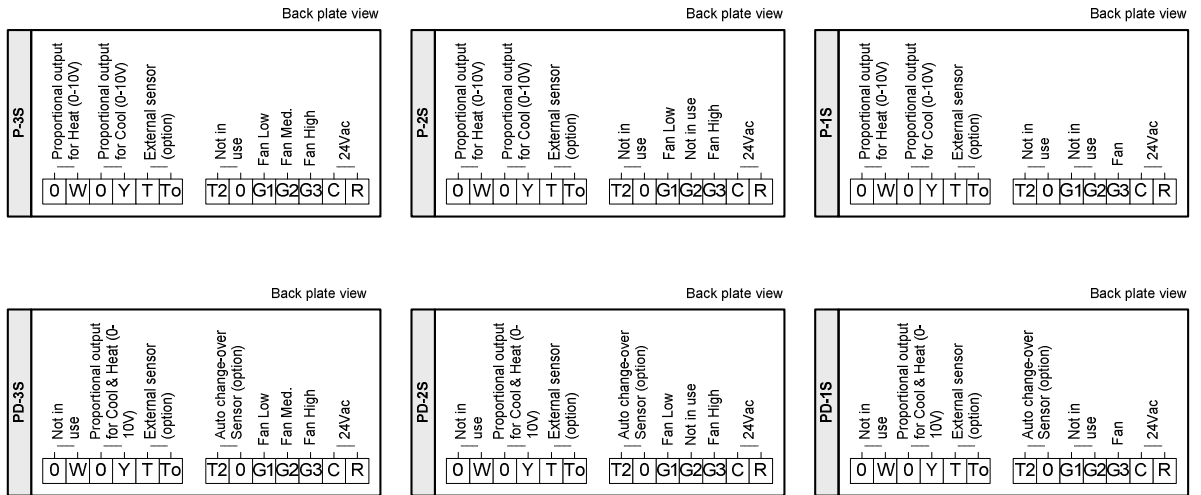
Back plate view

P-3S

Proportional output for Heat (0-10V)

Proportional output for Cool (0-10V)

External sensor (option)

Not in use

Fan Low

Fan Med.

Fan High

24Vac

| 0 | W | 0 | Y | T | To |
|---|---|---|---|---|---|

| T2 | 0 | G1 | G2 | G3 | C | R |
|---|---|---|---|---|---|---|

Back plate view

P-2S

Proportional output for Heat (0-10V)

Proportional output for Cool (0-10V)

External sensor (option)

Not in use

Fan Low

Not in use

Fan High

24Vac

| 0 | W | 0 | Y | T | To |
|---|---|---|---|---|---|

| T2 | 0 | G1 | G2 | G3 | C | R |
|---|---|---|---|---|---|---|

Back plate view

P-1S

Proportional output for Heat (0-10V)

Proportional output for Cool (0-10V)

External sensor (option)

Not in use

Not in use

Fan

24Vac

| 0 | W | 0 | Y | T | To |
|---|---|---|---|---|---|

| T2 | 0 | G1 | G2 | G3 | C | R |
|---|---|---|---|---|---|---|

Back plate view

PD-3S

Not in use

Proportional output for Cool & Heat (0-10V)

External sensor (option)

Auto change-over Sensor (option)

Fan Low

Fan Med.

Fan High

24Vac

| 0 | W | 0 | Y | T | To |
|---|---|---|---|---|---|

| T2 | 0 | G1 | G2 | G3 | C | R |
|---|---|---|---|---|---|---|

Back plate view

PD-2S

Not in use

Proportional output for Cool & Heat (0-10V)

External sensor (option)

Auto change-over Sensor (option)

Fan Low

Not in use

Fan High

24Vac

| 0 | W | 0 | Y | T | To |
|---|---|---|---|---|---|

| T2 | 0 | G1 | G2 | G3 | C | R |
|---|---|---|---|---|---|---|

Back plate view

PD-1S

Not in use

Proportional output for Cool & Heat (0-10V)

External sensor (option)

Auto change-over Sensor (option)

Not in use

Fan

24Vac

| 0 | W | 0 | Y | T | To |
|---|---|---|---|---|---|

| T2 | 0 | G1 | G2 | G3 | C | R |
|---|---|---|---|---|---|---|